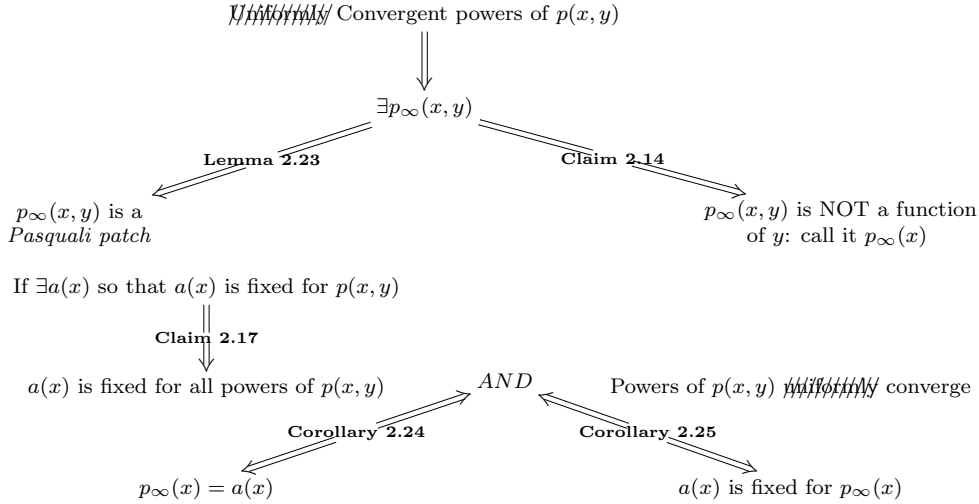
~~Uniformly~~ Convergent powers of $p(x,y)$

$\exists p_\infty(x,y)$

**Lemma 2.23**

**Claim 2.14**

$p_\infty(x,y)$ is a *Pasquali patch*

$p_\infty(x,y)$ is NOT a function of $y$: call it $p_\infty(x)$

If $\exists a(x)$ so that $a(x)$ is fixed for $p(x,y)$

**Claim 2.17**

$a(x)$ is fixed for all powers of $p(x,y)$

$AND$

Powers of $p(x,y)$ ~~uniformly~~ converge

**Corollary 2.24**

**Corollary 2.25**

$p_\infty(x) = a(x)$

$a(x)$ is fixed for $p_\infty(x)$